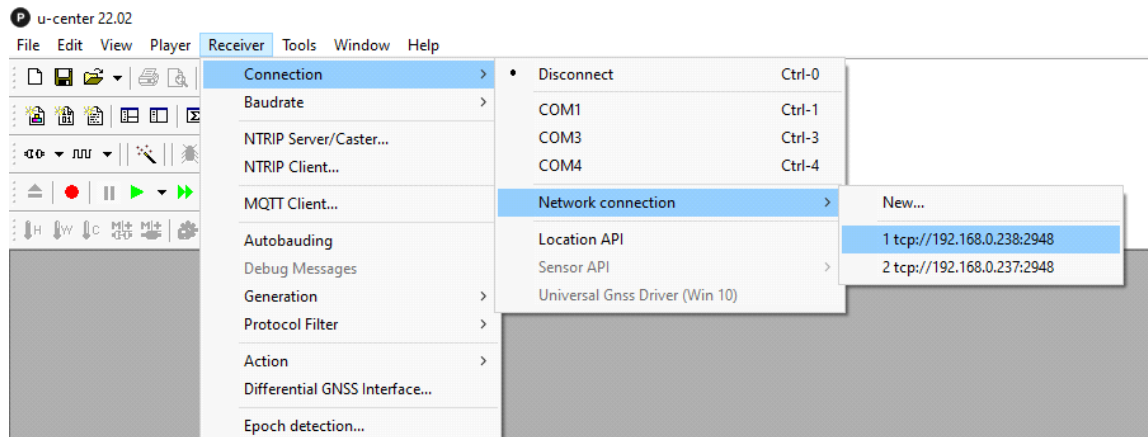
u-center 22.02

File Edit View Player Receiver Tools Window Help

Connection
Baudrate
NTRIP Server/Caster...
NTRIP Client...
MQTT Client...
Autobauding
Debug Messages
Generation
Protocol Filter
Action
Differential GNSS Interface...
Epoch detection...

Disconnect Ctrl-0
COM1 Ctrl-1
COM3 Ctrl-3
COM4 Ctrl-4
Network connection
Location API
Sensor API
Universal Gnss Driver (Win 10)

New...
1 tcp://192.168.0.238:2948
2 tcp://192.168.0.237:2948